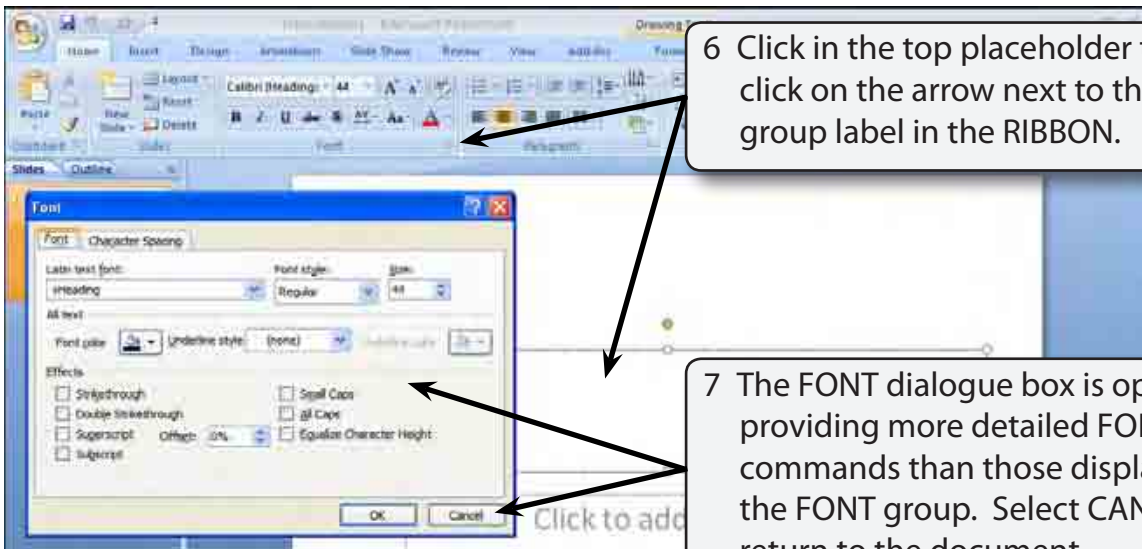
Home Insert Design Animations Slide Show Review View Add-Ins

Paste Clipboard New Slide Layout Reset Delete Slides Calibri (Heading) 44 Font Paragraph

Drawing T

6 Click in the top placeholder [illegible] click on the arrow next to th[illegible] group label in the RIBBON.

Slides Outline

Font

Font Character Spacing

Latin text font: +Heading Font style: Regular Size: 44

All text

Font color Underline style (none) Underline color

Effects

Strikethrough
Double Strikethrough
Superscript Offset: 0%
Subscript
Small Caps
All Caps
Equalize Character Height

OK Cancel

Click to add

7 The FONT dialogue box is op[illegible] providing more detailed FO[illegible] commands than those displ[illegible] the FONT group. Select CAN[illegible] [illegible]